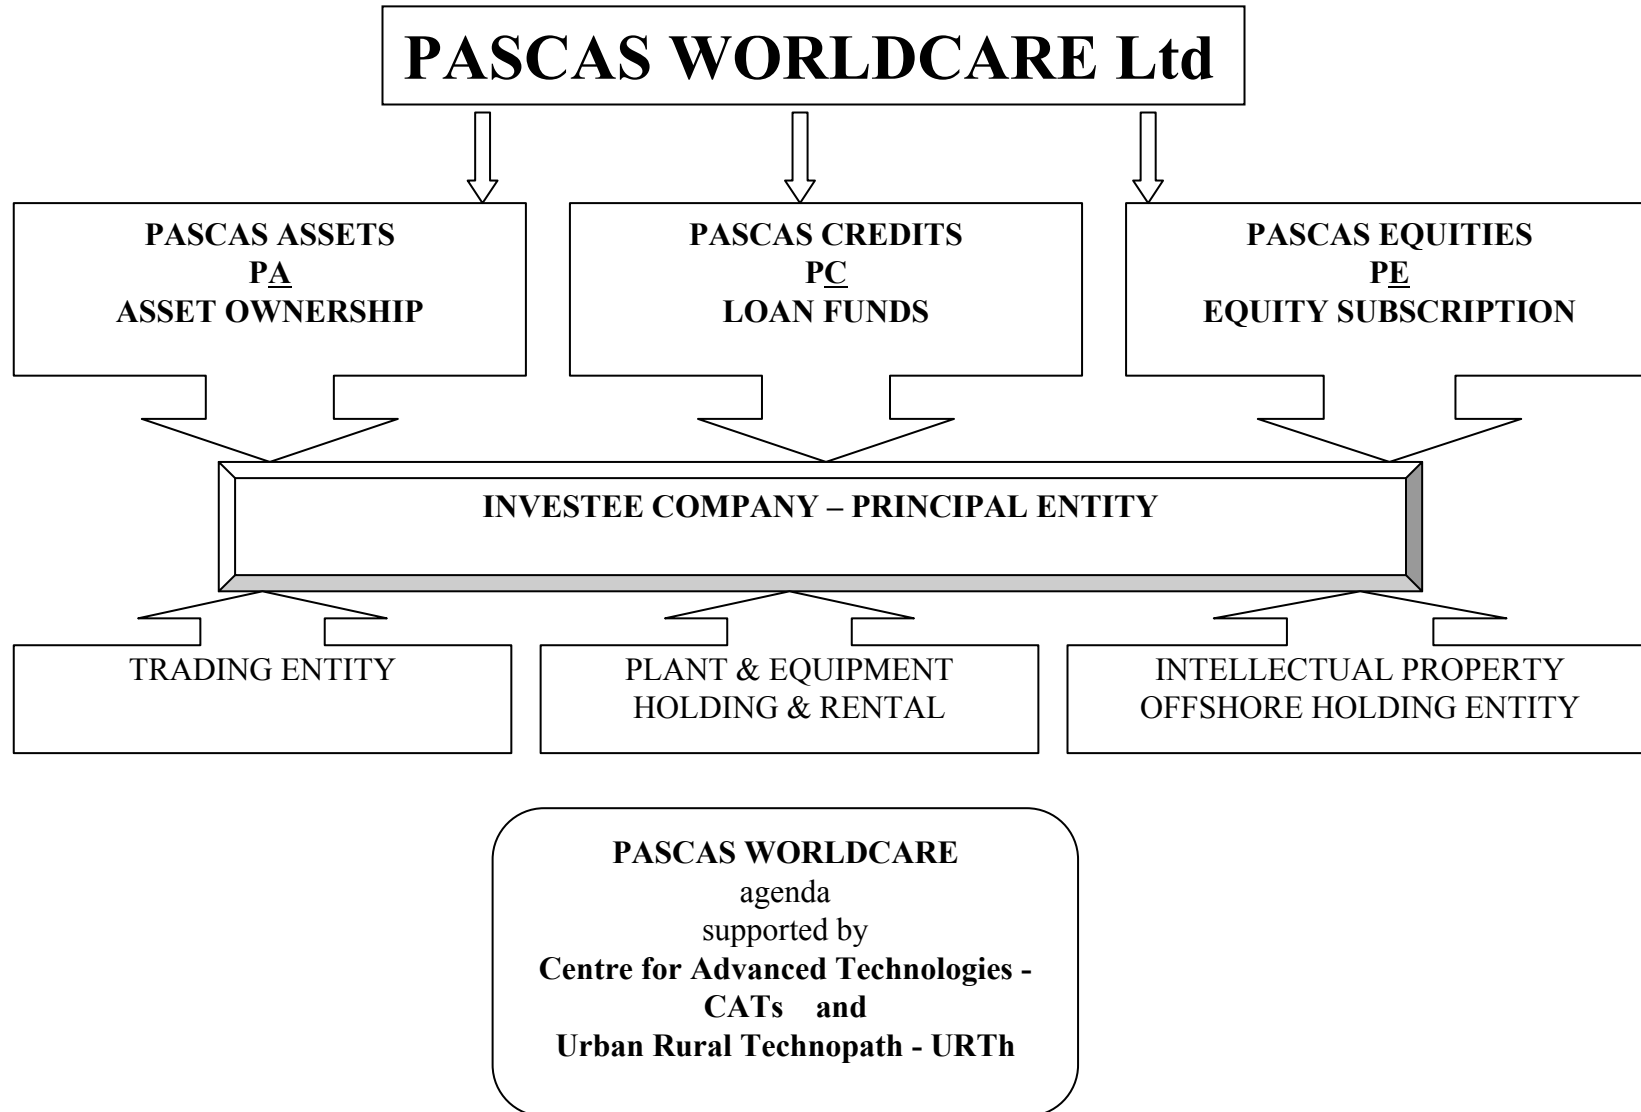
PASCAS WORLDCARE Ltd

PASCAS ASSETS
PA
ASSET OWNERSHIP

PASCAS CREDITS
PC
LOAN FUNDS

PASCAS EQUITIES
PE
EQUITY SUBSCRIPTION

INVESTEE COMPANY – PRINCIPAL ENTITY

TRADING ENTITY

PLANT & EQUIPMENT
HOLDING & RENTAL

INTELLECTUAL PROPERTY
OFFSHORE HOLDING ENTITY

PASCAS WORLDCARE
agenda
supported by
Centre for Advanced Technologies -
CATs and
Urban Rural Technopath - URTh